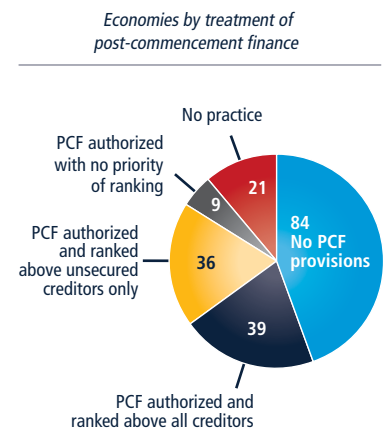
Economies by treatment of post-commencement finance

No practice

PCF authorized with no priority of ranking

21

9

84
No PCF provisions

PCF authorized and ranked above unsecured creditors only

36

39

PCF authorized and ranked above all creditors